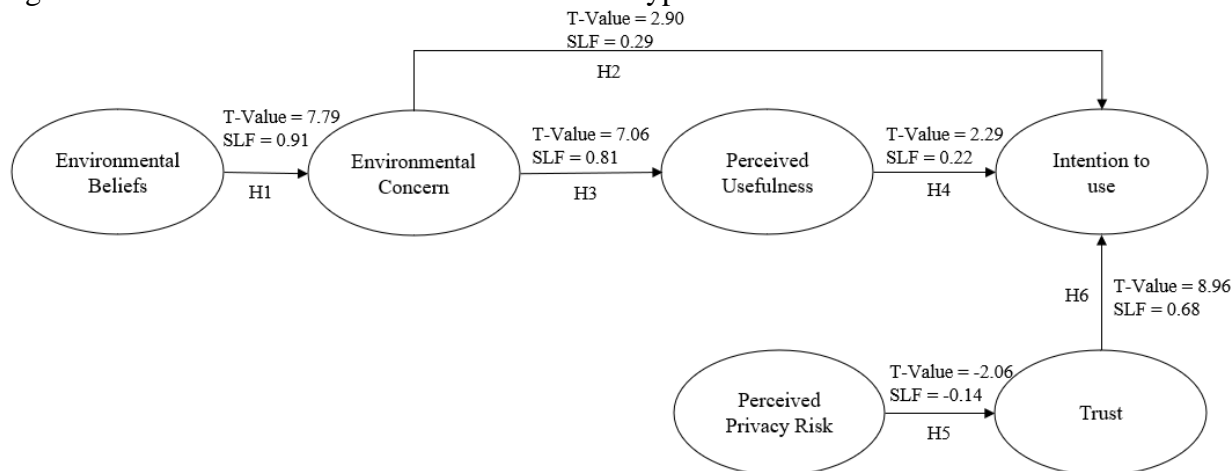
T-Value = 2.90
SLF = 0.29
H2

T-Value = 7.79
SLF = 0.91
H1

Environmental Beliefs

Environmental Concern

T-Value = 7.06
SLF = 0.81
H3

Perceived Usefulness

T-Value = 2.29
SLF = 0.22
H4

Intention to use

H6
T-Value = 8.96
SLF = 0.68

Perceived Privacy Risk

T-Value = -2.06
SLF = -0.14
H5

Trust